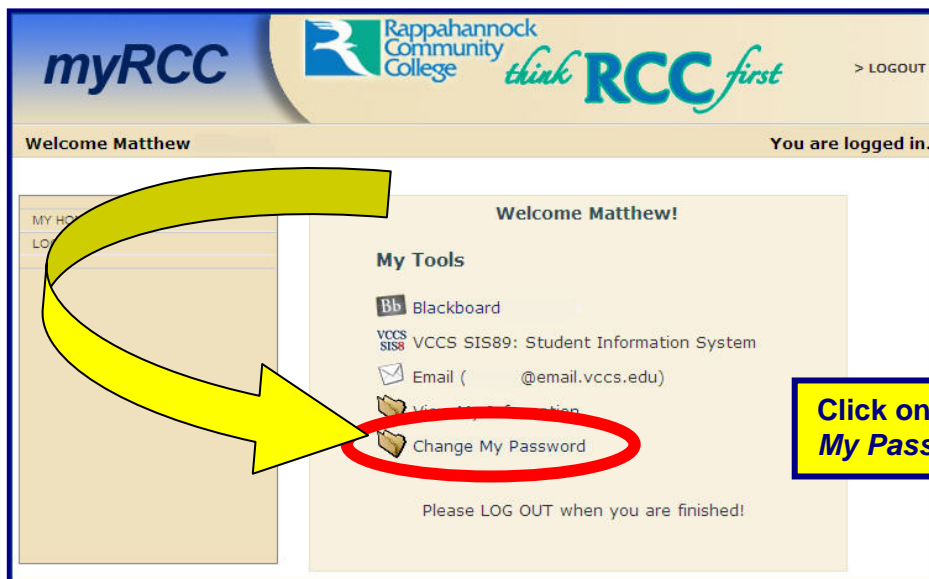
myRCC

Rappahannock Community College

think RCC first

> LOGOUT

Welcome Matthew

You are logged in.

MY HO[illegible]

LO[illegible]

Welcome Matthew!

My Tools

Bb Blackboard

VCCS SIS8 VCCS SIS89: Student Information System

Email ( @email.vccs.edu)

Vi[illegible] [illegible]ation

Change My Password

Please LOG OUT when you are finished!

Click on
My Pass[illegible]